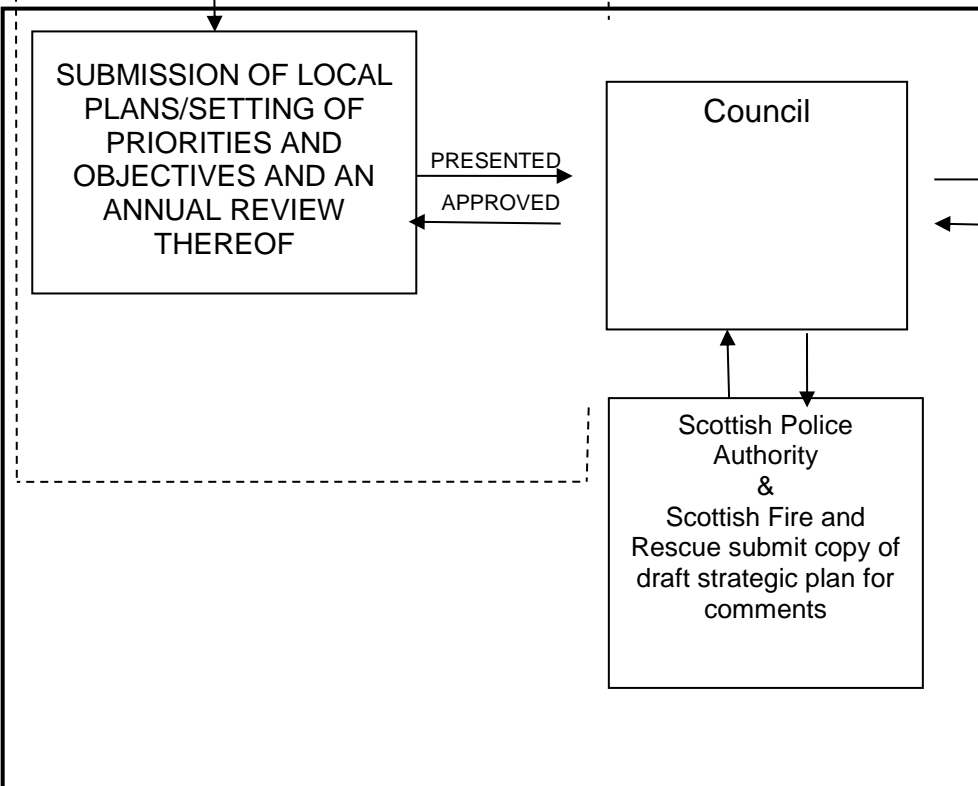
SUBMISSION OF LOCAL PLANS/SETTING OF PRIORITIES AND OBJECTIVES AND AN ANNUAL REVIEW THEREOF

PRESENTED

APPROVED

Council

Scottish Police Authority
&
Scottish Fire and Rescue submit copy of draft strategic plan for comments